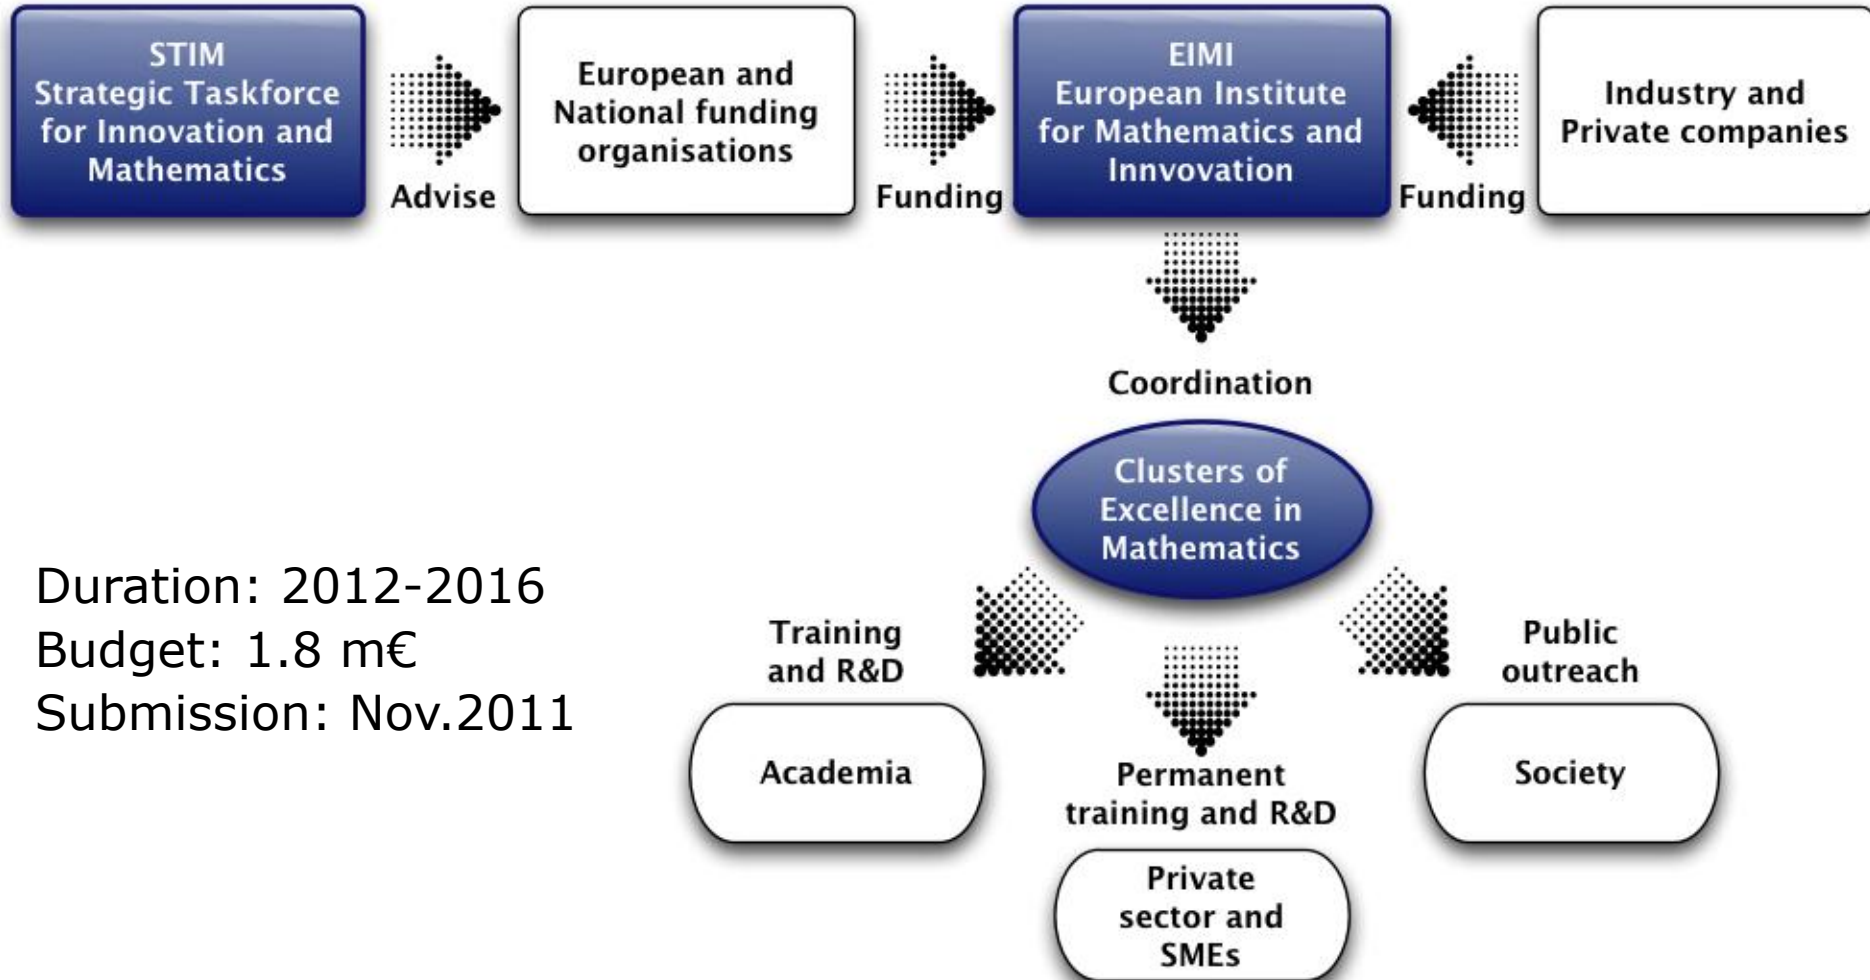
STIM
Strategic Taskforce for Innovation and Mathematics

Advise

European and National funding organisations

Funding

EIMI
European Institute for Mathematics and Innvovation

Funding

Industry and Private companies

Coordination

Clusters of Excellence in Mathematics

Duration: 2012-2016
Budget: 1.8 m€
Submission: Nov.2011

Training and R&D

Academia

Permanent training and R&D

Private sector and SMEs

Public outreach

Society